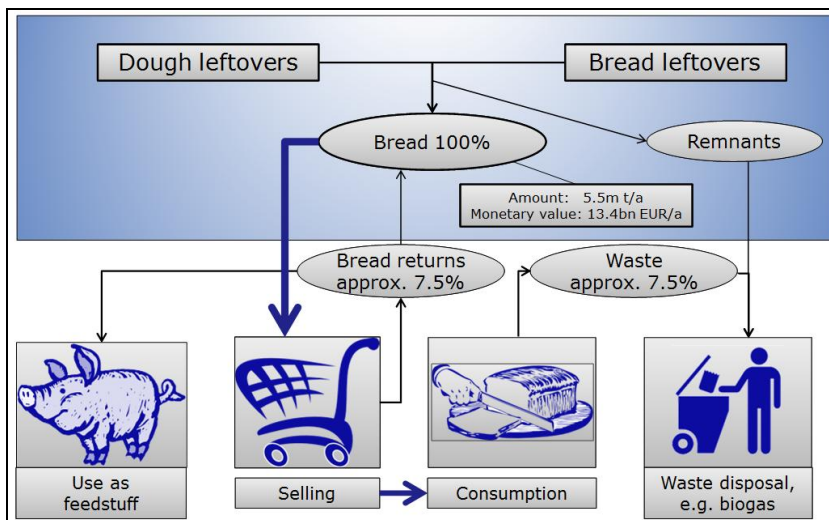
Dough leftovers

Bread leftovers

Bread 100%

Remnants

Amount: 5.5m t/a
Monetary value: 13.4bn EUR/a

Bread returns approx. 7.5%

Waste approx. 7.5%

Use as feedstuff

Selling

Consumption

Waste disposal, e.g. biogas